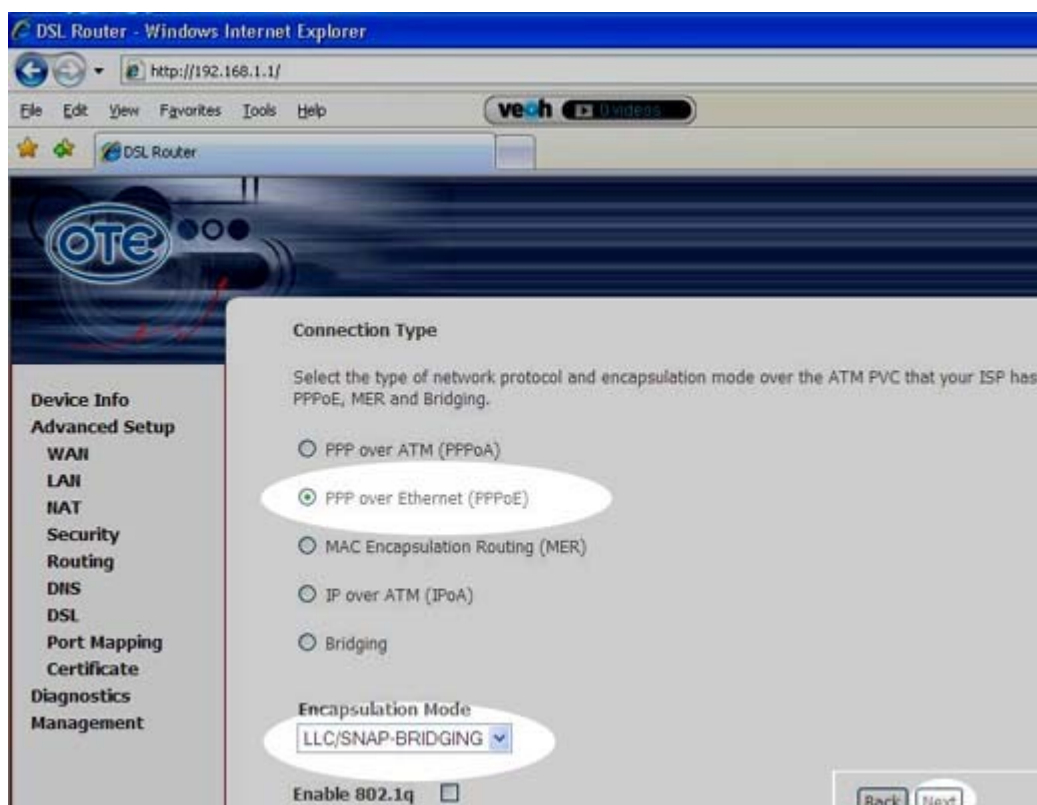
DSL Router - Windows Internet Explorer

http://192.168.1.1/

File Edit View Favorites Tools Help

veoh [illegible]

DSL Router

OTE

Connection Type

Select the type of network protocol and encapsulation mode over the ATM PVC that your ISP has PPPoE, MER and Bridging.

PPP over ATM (PPPoA)

PPP over Ethernet (PPPoE)

MAC Encapsulation Routing (MER)

IP over ATM (IPoA)

Bridging

Encapsulation Mode

LLC/SNAP-BRIDGING

Enable 802.1q

Back Next

Device Info
Advanced Setup
WAN
LAN
NAT
Security
Routing
DNS
DSL
Port Mapping
Certificate
Diagnostics
Management